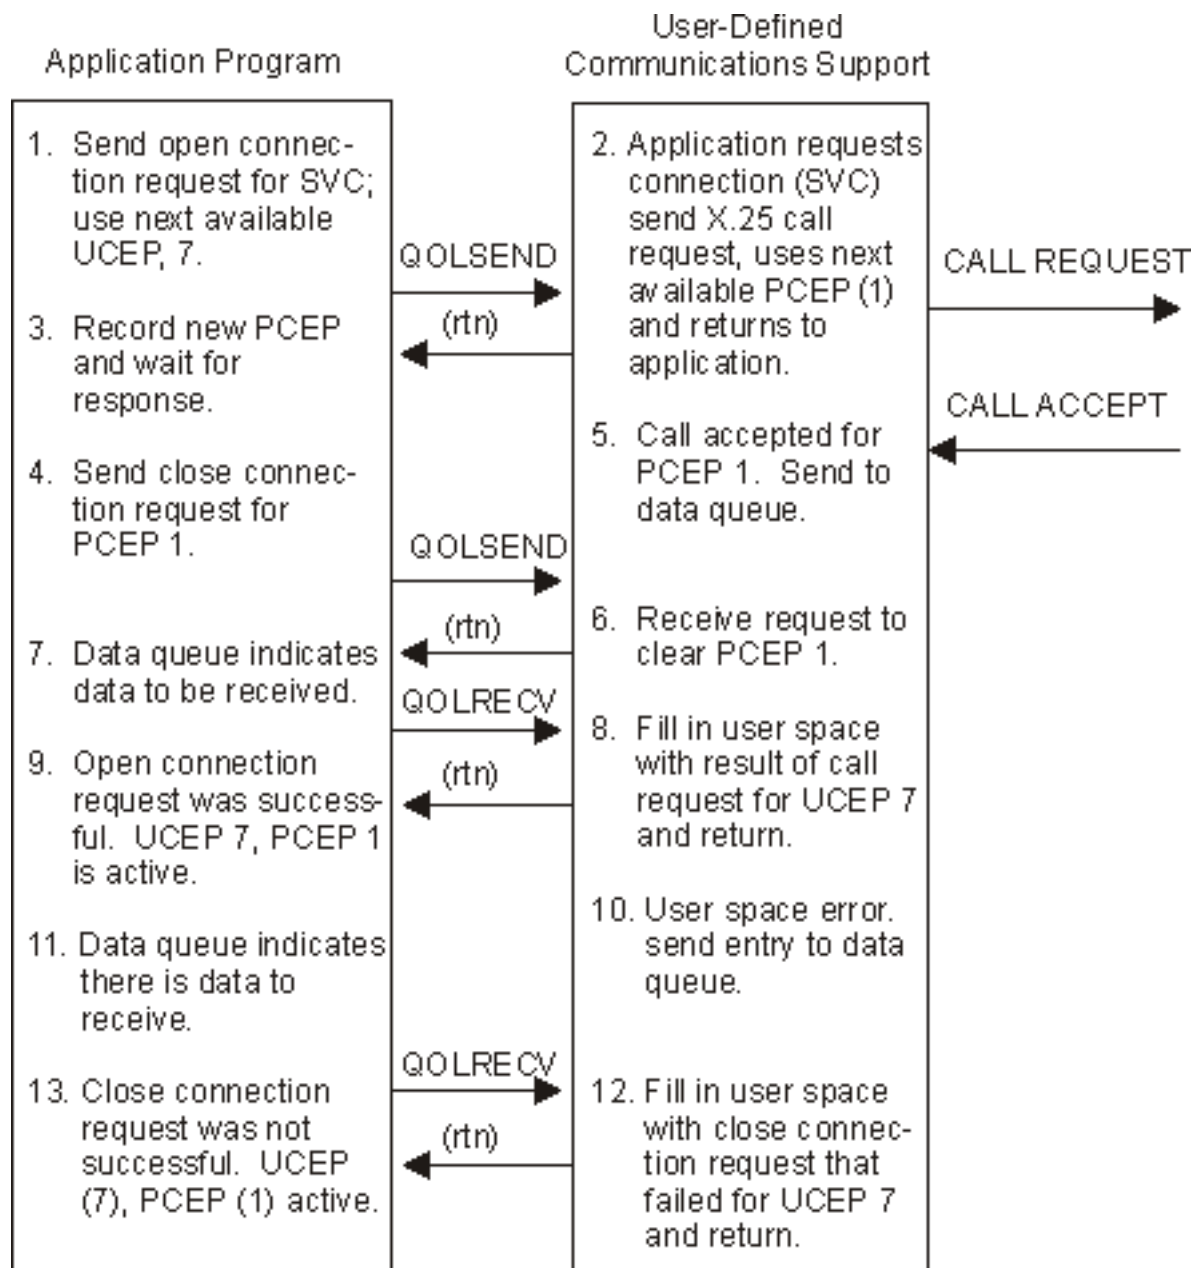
Application Program

User-Defined Communications Support

1. Send open connection request for SVC; use next available UCEP, 7.

QOLSEND

2. Application requests connection (SVC) send X.25 call request, uses next available PCEP (1) and returns to application.

CALL REQUEST

(rtn)

3. Record new PCEP and wait for response.

CALL ACCEPT

5. Call accepted for PCEP 1. Send to data queue.

4. Send close connection request for PCEP 1.

QOLSEND

(rtn)

6. Receive request to clear PCEP 1.

7. Data queue indicates data to be received.

QOLRECV

8. Fill in user space with result of call request for UCEP 7 and return.

(rtn)

9. Open connection request was successful. UCEP 7, PCEP 1 is active.

10. User space error. send entry to data queue.

11. Data queue indicates there is data to receive.

QOLRECV

12. Fill in user space with close connection request that failed for UCEP 7 and return.

(rtn)

13. Close connection request was not successful. UCEP (7), PCEP (1) active.